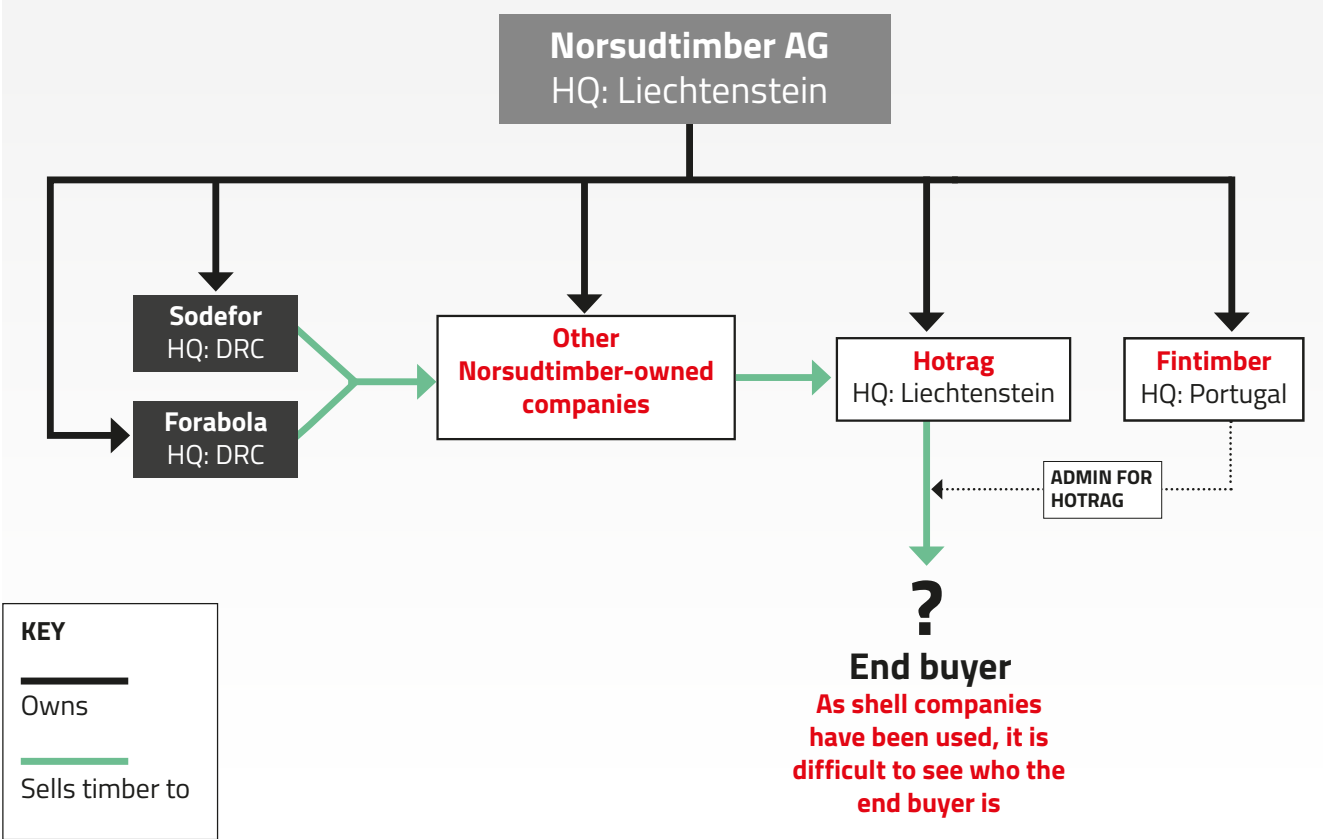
Norsudtimber AG
HQ: Liechtenstein

Sodefor
HQ: DRC

Forabola
HQ: DRC

Other Norsudtimber-owned companies

Hotrag
HQ: Liechtenstein

Fintimber
HQ: Portugal

ADMIN FOR HOTRAG

?

End buyer

As shell companies have been used, it is difficult to see who the end buyer is

KEY

Owns

Sells timber to